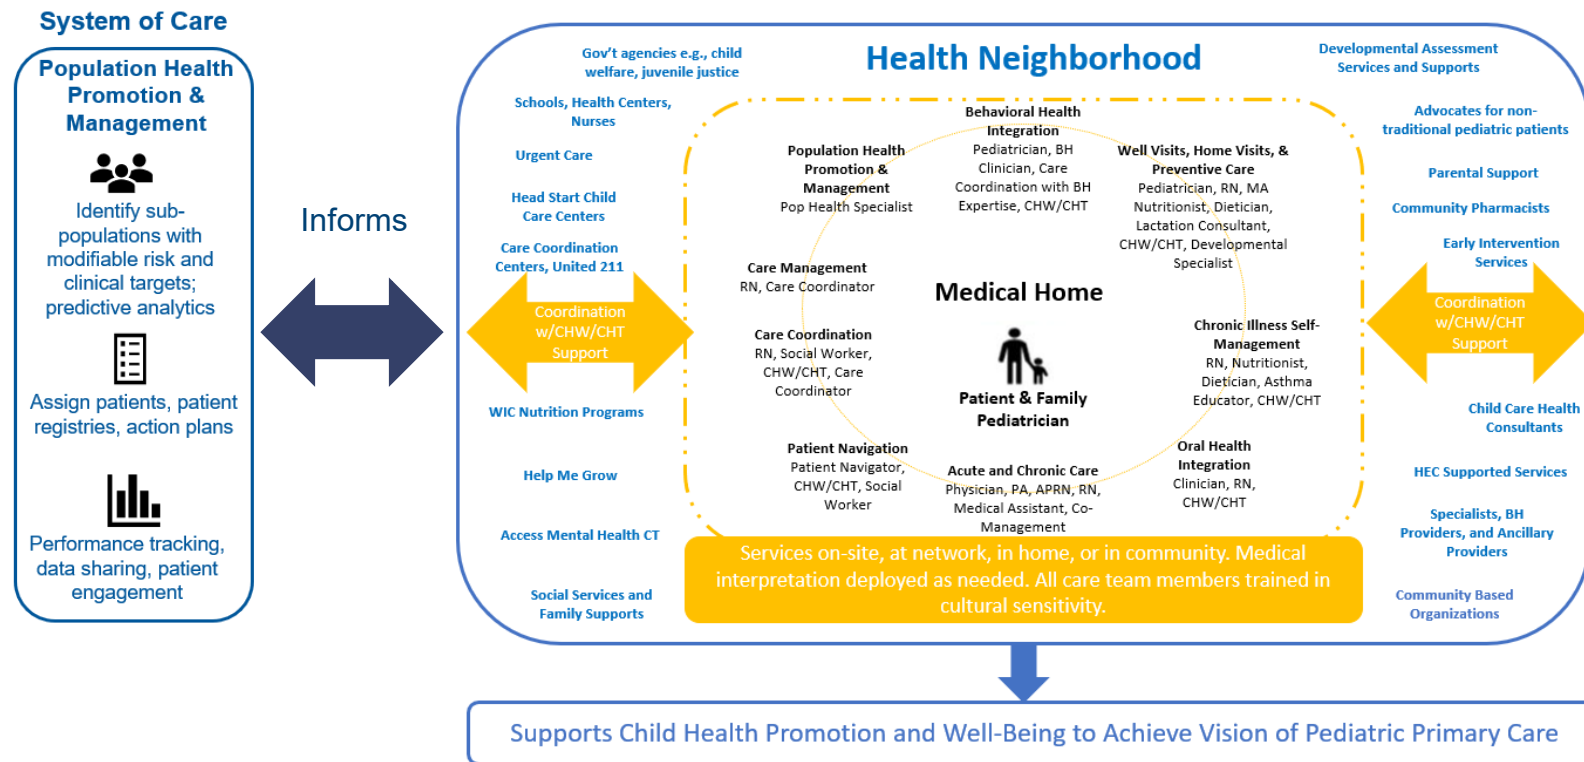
System of Care

Population Health Promotion & Management

Identify sub-populations with modifiable risk and clinical targets; predictive analytics

Assign patients, patient registries, action plans

Performance tracking, data sharing, patient engagement

Informs

Health Neighborhood

Gov't agencies e.g., child welfare, juvenile justice

Schools, Health Centers, Nurses

Urgent Care

Head Start Child Care Centers

Care Coordination Centers, United 211

Coordination w/CHW/CHT Support

WIC Nutrition Programs

Help Me Grow

Access Mental Health CT

Social Services and Family Supports

Developmental Assessment Services and Supports

Advocates for non-traditional pediatric patients

Parental Support

Community Pharmacists

Early Intervention Services

Coordination w/CHW/CHT Support

Child Care Health Consultants

HEC Supported Services

Specialists, BH Providers, and Ancillary Providers

Community Based Organizations

Behavioral Health Integration
Pediatrician, BH Clinician, Care Coordination with BH Expertise, CHW/CHT

Population Health Promotion & Management
Pop Health Specialist

Well Visits, Home Visits, & Preventive Care
Pediatrician, RN, MA Nutritionist, Dietician, Lactation Consultant, CHW/CHT, Developmental Specialist

Care Management
RN, Care Coordinator

Medical Home

Care Coordination
RN, Social Worker, CHW/CHT, Care Coordinator

Patient & Family Pediatrician

Chronic Illness Self-Management
RN, Nutritionist, Dietician, Asthma Educator, CHW/CHT

Patient Navigation
Patient Navigator, CHW/CHT, Social Worker

Acute and Chronic Care
Physician, PA, APRN, RN, Medical Assistant, Co-Management

Oral Health Integration
Clinician, RN, CHW/CHT

Services on-site, at network, in home, or in community. Medical interpretation deployed as needed. All care team members trained in cultural sensitivity.

Supports Child Health Promotion and Well-Being to Achieve Vision of Pediatric Primary Care